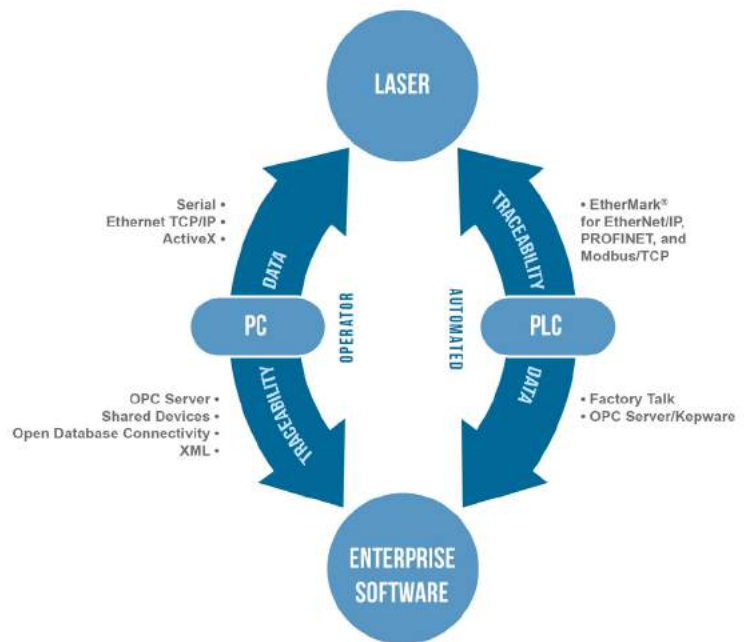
LASER

Serial •
Ethernet TCP/IP •
ActiveX •

DATA

TRACEABILITY

• EtherMark®
for EtherNet/IP,
PROFINET, and
Modbus/TCP

PC

OPERATOR

AUTOMATED

PLC

OPC Server •
Shared Devices •
Open Database Connectivity •
XML •

TRACEABILITY

DATA

• Factory Talk
• OPC Server/Kepware

ENTERPRISE
SOFTWARE